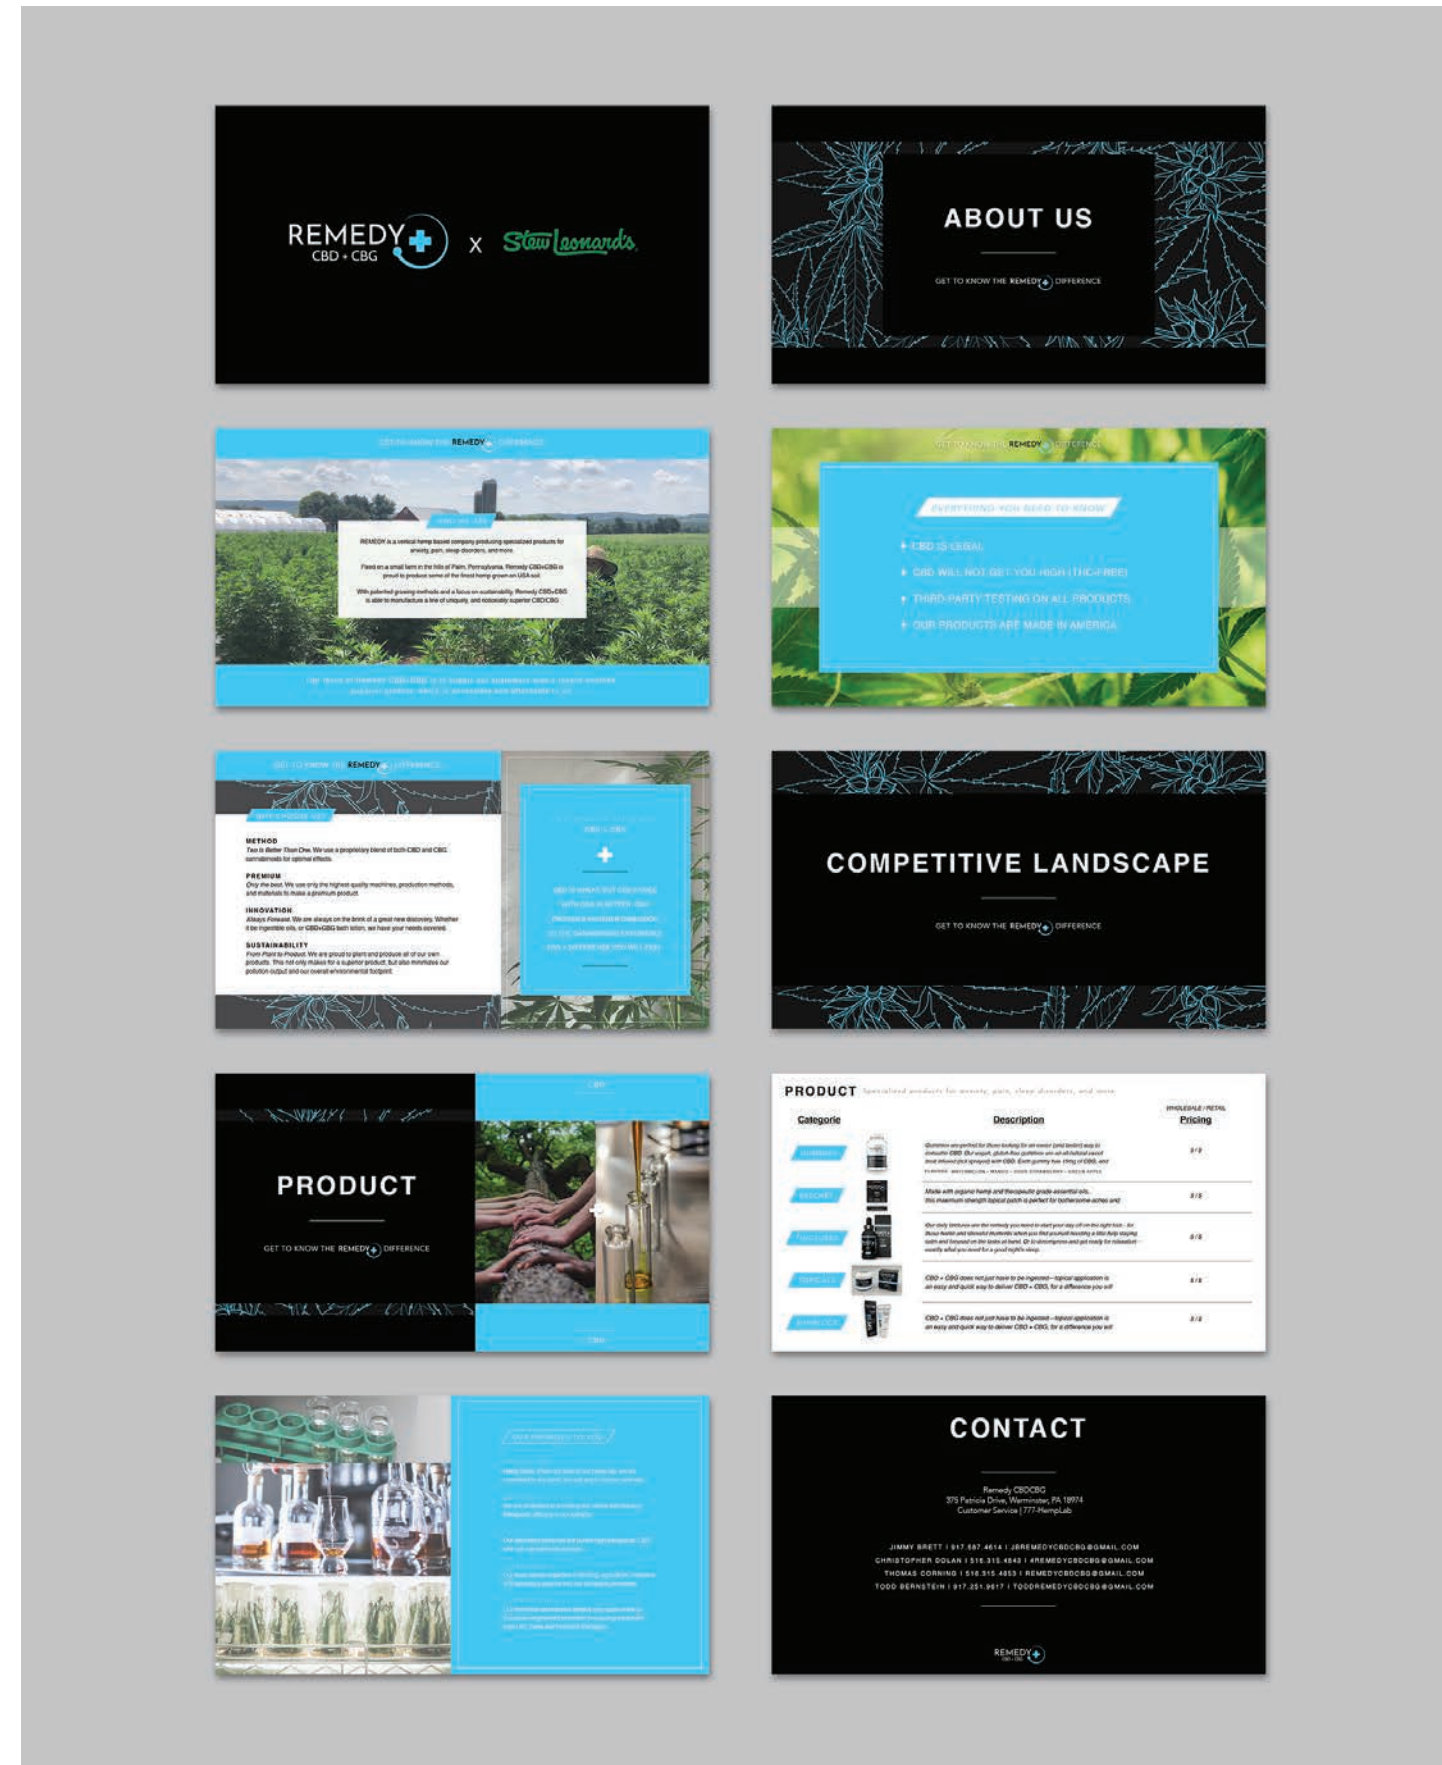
REMEDY
CBD + CBG
X
Stew Leonard's

ABOUT US
GET TO KNOW THE REMEDY DIFFERENCE

GET TO KNOW THE REMEDY DIFFERENCE
WHO WE ARE
REMEDY is a vertical hemp based company producing specialized products for anxiety, pain, sleep disorders, and more.
Feed on a small farm in the hills of Palm, Pennsylvania, Remedy CBD+CBG is proud to produce some of the finest hemp grown on USA soil.
With patented growing methods and a focus on sustainability, Remedy CBD+CBG is able to manufacture a line of uniquely and noticeably superior CBD/CBG.
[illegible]

GET TO KNOW THE REMEDY DIFFERENCE
EVERYTHING YOU NEED TO KNOW
CBD IS LEGAL
CBD WILL NOT GET YOU HIGH (THC-FREE)
THIRD-PARTY TESTING ON ALL PRODUCTS
OUR PRODUCTS ARE MADE IN AMERICA

GET TO KNOW THE REMEDY DIFFERENCE
WHY CHOOSE US?
METHOD
Two is Better Than One. We use a proprietary blend of both CBD and CBG cannabinoids for optimal effects.
PREMIUM
Only the best. We use only the highest quality machines, production methods, and materials to make a premium product.
INNOVATION
Always Forward. We are always on the brink of a great new discovery. Whether it be ingestible oils, or CBD+CBG bath lotion, we have your needs covered.
SUSTAINABILITY
From Plant to Product. We are proud to plant and produce all of our own products. This not only makes for a superior product, but also minimizes our pollution output and our overall environmental footprint.
CBD + CBG
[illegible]

COMPETITIVE LANDSCAPE
GET TO KNOW THE REMEDY DIFFERENCE

PRODUCT
GET TO KNOW THE REMEDY DIFFERENCE
CBD
CBG

PRODUCT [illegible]
| Categorie | Description | WHOLESALE / RETAIL Pricing |
|---|---|---|
| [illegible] | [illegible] | $/$ |
| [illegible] | Made with organic hemp and therapeutic grade essential oils, this maximum strength topical patch is perfect for bothersome aches and | $/$ |
| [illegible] | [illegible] | $/$ |
| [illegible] | CBD + CBG does not just have to be ingested—topical application is an easy and quick way to deliver CBD + CBG, for a difference you will | $/$ |
| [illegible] | CBD + CBG does not just have to be ingested—topical application is an easy and quick way to deliver CBD + CBG, for a difference you will | $/$ |

OUR PROMISE TO YOU
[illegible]

CONTACT
Remedy CBDCBG
375 Patricia Drive, Warminster, PA 18974
Customer Service | 777-HempLab
JIMMY BRETT | 917.687.4614 | JBREMEDYCBDCBG@GMAIL.COM
CHRISTOPHER DOLAN | 516.315.4843 | #REMEDYCBDCBG@GMAIL.COM
THOMAS CORNING | 516.315.4853 | REMEDYCBDCBG@GMAIL.COM
TODD BERNSTEIN | 917.251.9617 | TODDREMEDYCBDCBG@GMAIL.COM
REMEDY